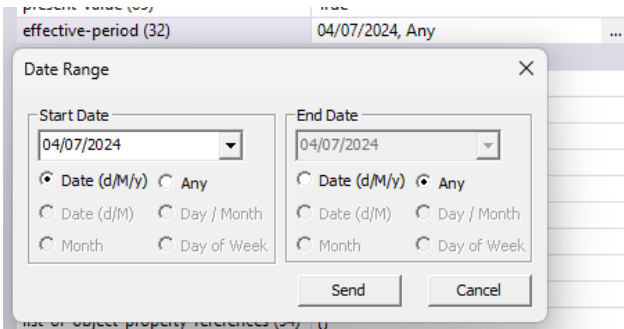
present-value (85) true
effective-period (32) 04/07/2024, Any ...

Date Range
×
Start Date
04/07/2024
Date (d/M/y) Any
Date (d/M) Day / Month
Month Day of Week
End Date
04/07/2024
Date (d/M/y) Any
Date (d/M) Day / Month
Month Day of Week
Send
Cancel
list-of-object-property-references (54) ()